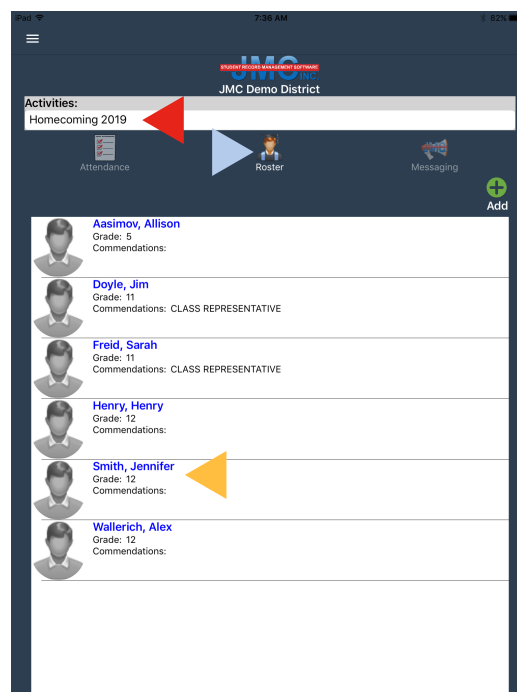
iPad
7:36 AM
82%

STUDENT RECORDS MANAGEMENT SOFTWARE
JMC INC.
JMC Demo District

Activities:
Homecoming 2019

Attendance
Roster
Messaging

Add

Aasimov, Allison
Grade: 5
Commendations:

Doyle, Jim
Grade: 11
Commendations: CLASS REPRESENTATIVE

Freid, Sarah
Grade: 11
Commendations: CLASS REPRESENTATIVE

Henry, Henry
Grade: 12
Commendations:

Smith, Jennifer
Grade: 12
Commendations:

Wallerich, Alex
Grade: 12
Commendations: